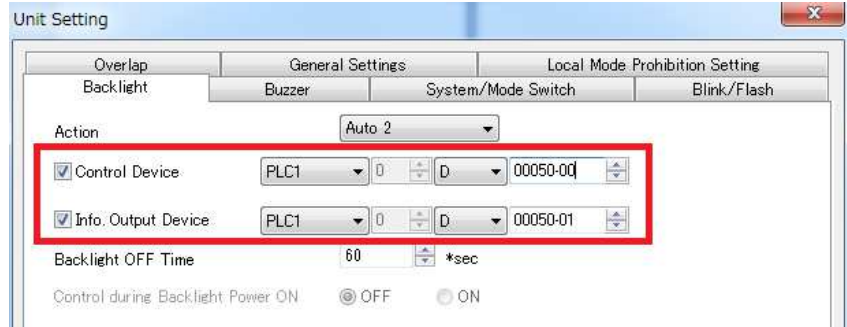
Unit Setting

Overlap | General Settings | Local Mode Prohibition Setting
Backlight | Buzzer | System/Mode Switch | Blink/Flash

Action
Auto 2

Control Device
PLC1
0
D
00050-00

Info. Output Device
PLC1
0
D
00050-01

Backlight OFF Time
60
*sec

Control during Backlight Power ON
OFF
ON